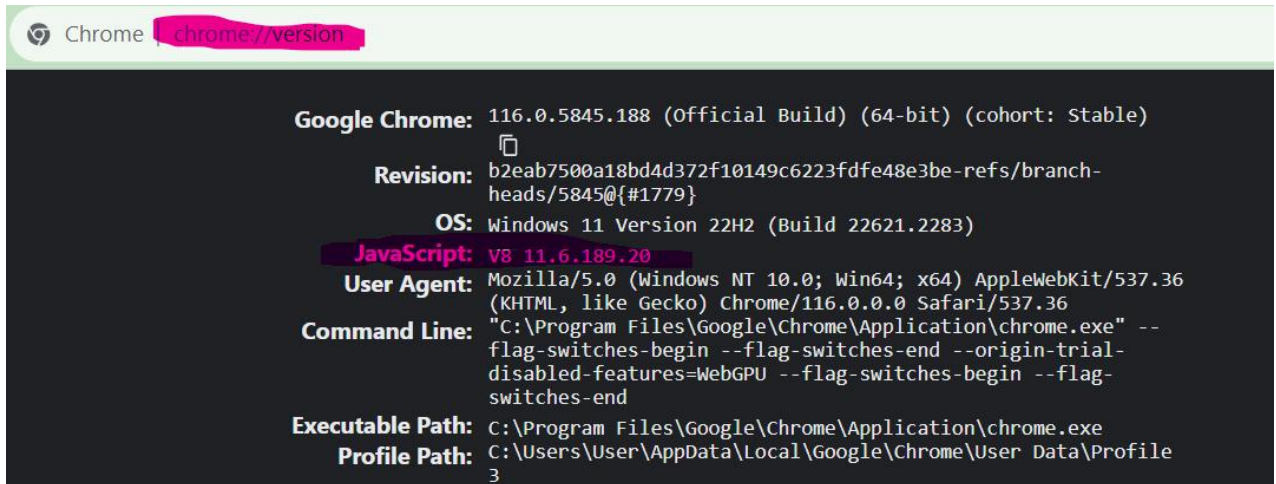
Chrome | chrome://version

Google Chrome: 116.0.5845.188 (Official Build) (64-bit) (cohort: Stable)

Revision: b2eab7500a18bd4d372f10149c6223fdfe48e3be-refs/branch-heads/5845@{#1779}

OS: Windows 11 Version 22H2 (Build 22621.2283)

JavaScript: V8 11.6.189.20

User Agent: Mozilla/5.0 (Windows NT 10.0; Win64; x64) AppleWebKit/537.36 (KHTML, like Gecko) Chrome/116.0.0.0 Safari/537.36

Command Line: "C:\Program Files\Google\Chrome\Application\chrome.exe" --flag-switches-begin --flag-switches-end --origin-trial-disabled-features=WebGPU --flag-switches-begin --flag-switches-end

Executable Path: C:\Program Files\Google\Chrome\Application\chrome.exe

Profile Path: C:\Users\User\AppData\Local\Google\Chrome\User Data\Profile 3